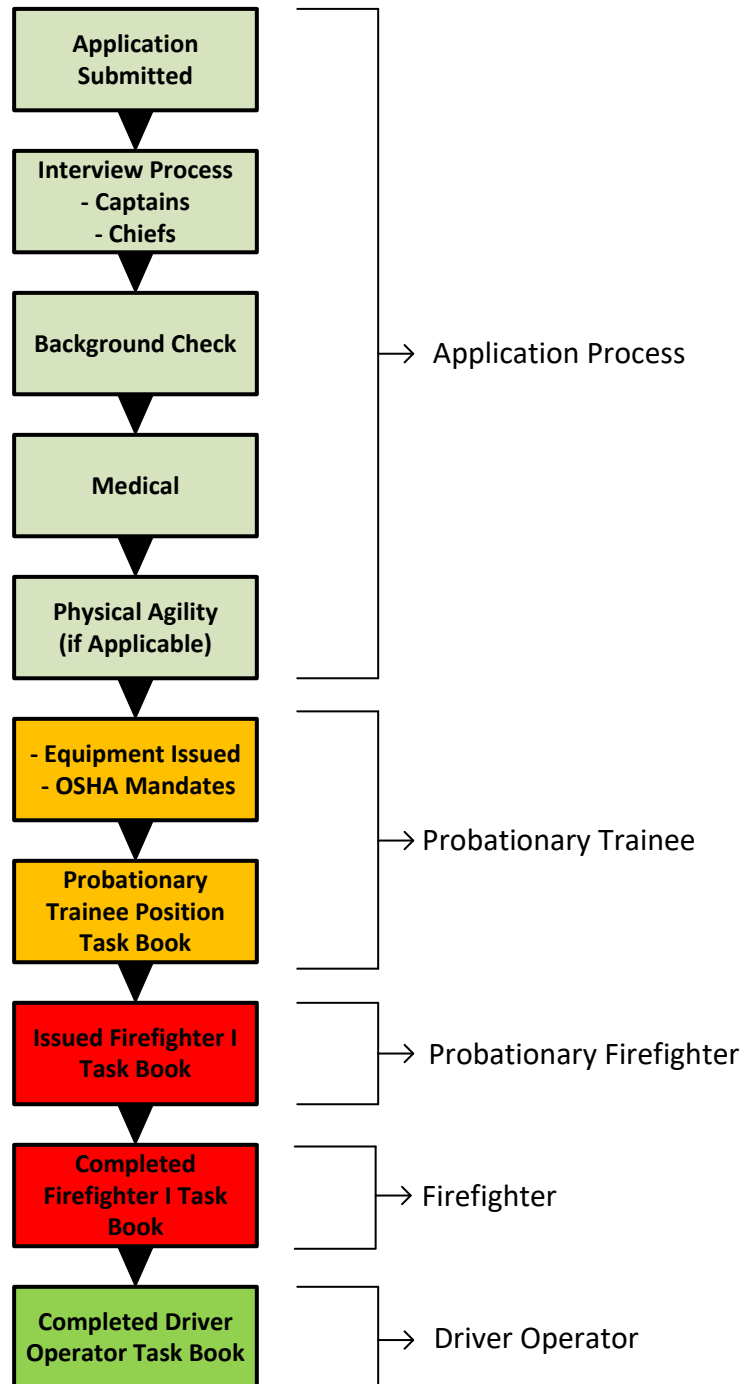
Application Submitted

Interview Process
- Captains
- Chiefs

Background Check

Medical

Physical Agility (if Applicable)

→ Application Process

- Equipment Issued
- OSHA Mandates

Probationary Trainee Position Task Book

→ Probationary Trainee

Issued Firefighter I Task Book

→ Probationary Firefighter

Completed Firefighter I Task Book

→ Firefighter

Completed Driver Operator Task Book

→ Driver Operator